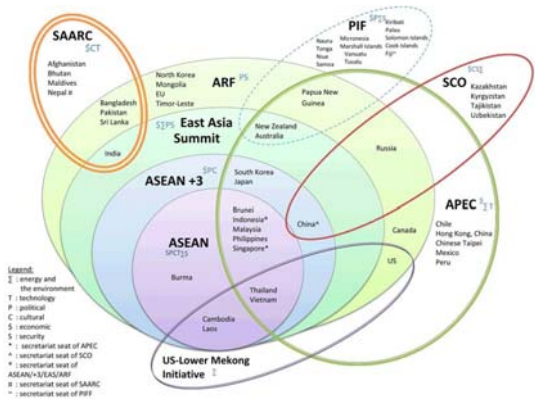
SAARC
$CT

Afghanistan
Bhutan
Maldives
Nepal ¤

Bangladesh
Pakistan
Sri Lanka

India

PIF
$PTS

Nauru
Tonga
Niue
Samoa

Micronesia
Marshall Islands
Vanuatu
Tuvalu

Kiribati
Palau
Solomon Islands
Cook Islands
Fiji°

ARF PS

North Korea
Mongolia
EU
Timor-Leste

Papua New Guinea

East Asia Summit
$TPS

New Zealand
Australia

SCO
$CS

Kazakhstan
Kyrgyzstan
Tajikistan
Uzbekistan

Russia

ASEAN +3
$PC

South Korea
Japan

ASEAN
$PCT$S

Brunei
Indonesia*
Malaysia
Philippines
Singapore*

China^

Canada

US

APEC $ $\Sigma$ T

Chile
Hong Kong, China
Chinese Taipei
Mexico
Peru

Burma

Thailand
Vietnam

Cambodia
Laos

US-Lower Mekong Initiative $\Sigma$

Legend:
$\Sigma$ : energy and the environment
T : technology
P : political
C : cultural
$ : economic
S : security
+ : secretariat seat of APEC
^ : secretariat seat of SCO
* : secretariat seat of ASEAN/+3/EAS/ARF
¤ : secretariat seat of SAARC
° : secretariat seat of PIFF